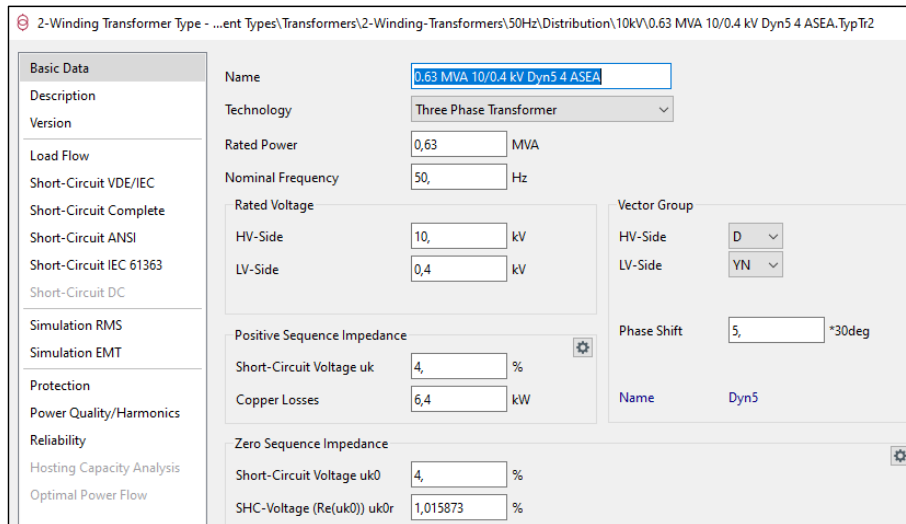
2-Winding Transformer Type - ...ent Types\Transformers\2-Winding-Transformers\50Hz\Distribution\10kV\0.63 MVA 10/0.4 kV Dyn5 4 ASEA.TypTr2

Basic Data
Description
Version
Load Flow
Short-Circuit VDE/IEC
Short-Circuit Complete
Short-Circuit ANSI
Short-Circuit IEC 61363
Short-Circuit DC
Simulation RMS
Simulation EMT
Protection
Power Quality/Harmonics
Reliability
Hosting Capacity Analysis
Optimal Power Flow

Name 0.63 MVA 10/0.4 kV Dyn5 4 ASEA
Technology Three Phase Transformer
Rated Power 0,63 MVA
Nominal Frequency 50, Hz

Rated Voltage
HV-Side 10, kV
LV-Side 0,4 kV

Vector Group
HV-Side D
LV-Side YN

Phase Shift 5, *30deg

Name Dyn5

Positive Sequence Impedance
Short-Circuit Voltage uk 4, %
Copper Losses 6,4 kW

Zero Sequence Impedance
Short-Circuit Voltage uk0 4, %
SHC-Voltage (Re(uk0)) uk0r 1,015873 %